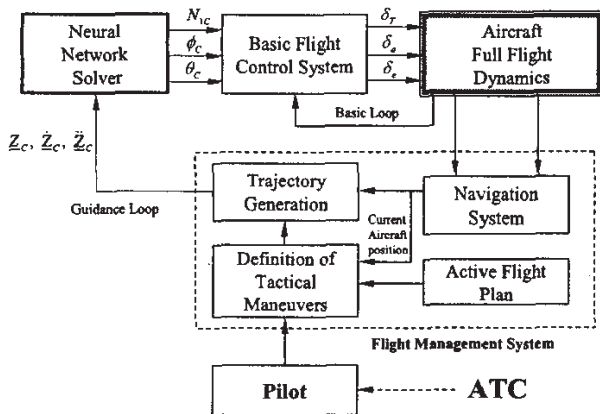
Neural Network Solver

$N_{1C}$

$\phi_C$

$\theta_C$

Basic Flight Control System

$\delta_T$

$\delta_a$

$\delta_e$

Aircraft Full Flight Dynamics

Basic Loop

$\underline{Z}_C$, $\dot{\underline{Z}}_C$, $\ddot{\underline{Z}}_C$

Guidance Loop

Trajectory Generation

Navigation System

Current Aircraft position

Definition of Tactical Maneuvers

Active Flight Plan

Flight Management System

Pilot

ATC